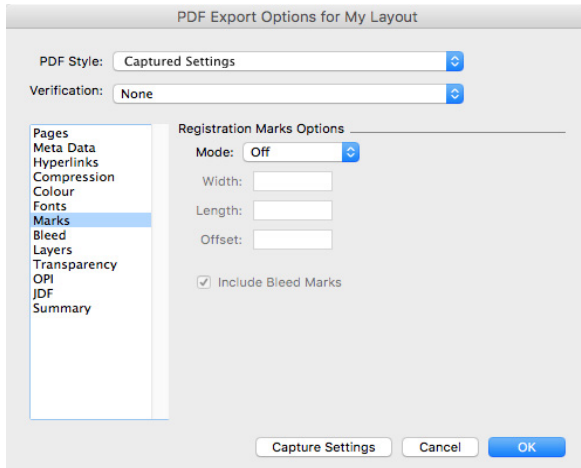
PDF Export Options for My Layout

PDF Style: Captured Settings

Verification: None

Pages
Meta Data
Hyperlinks
Compression
Colour
Fonts
Marks
Bleed
Layers
Transparency
OPI
JDF
Summary

Registration Marks Options

Mode: Off

Width:

Length:

Offset:

Include Bleed Marks

Capture Settings

Cancel

OK